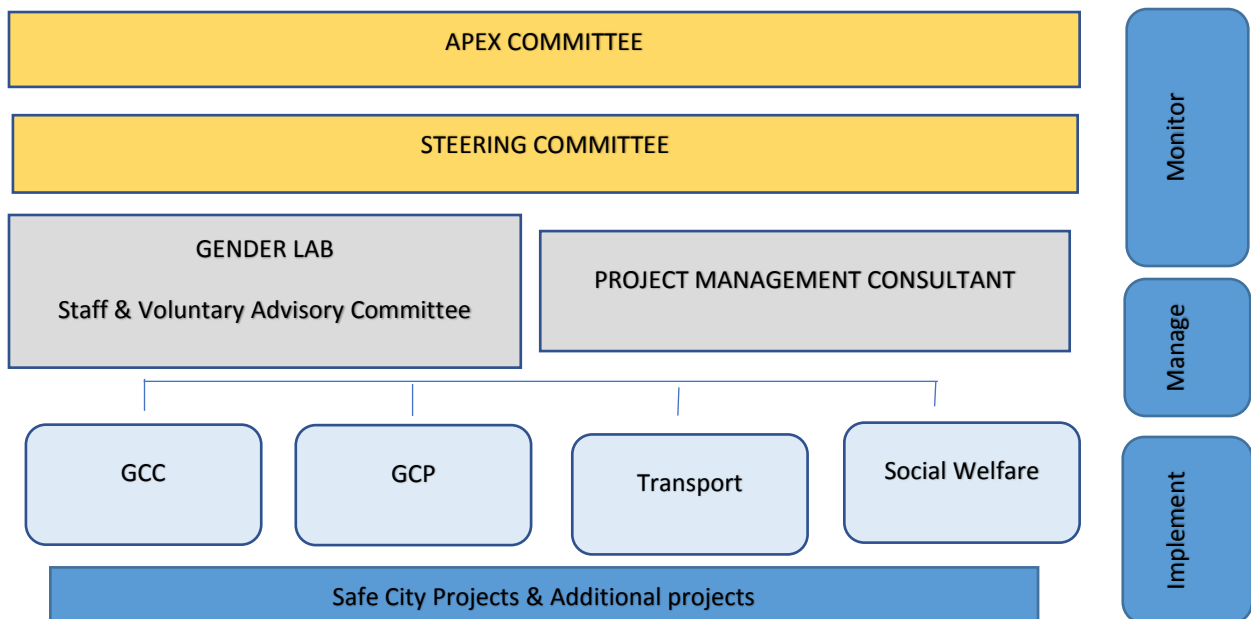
APEX COMMITTEE

STEERING COMMITTEE

GENDER LAB

Staff & Voluntary Advisory Committee

PROJECT MANAGEMENT CONSULTANT

GCC

GCP

Transport

Social Welfare

Safe City Projects & Additional projects

Monitor

Manage

Implement